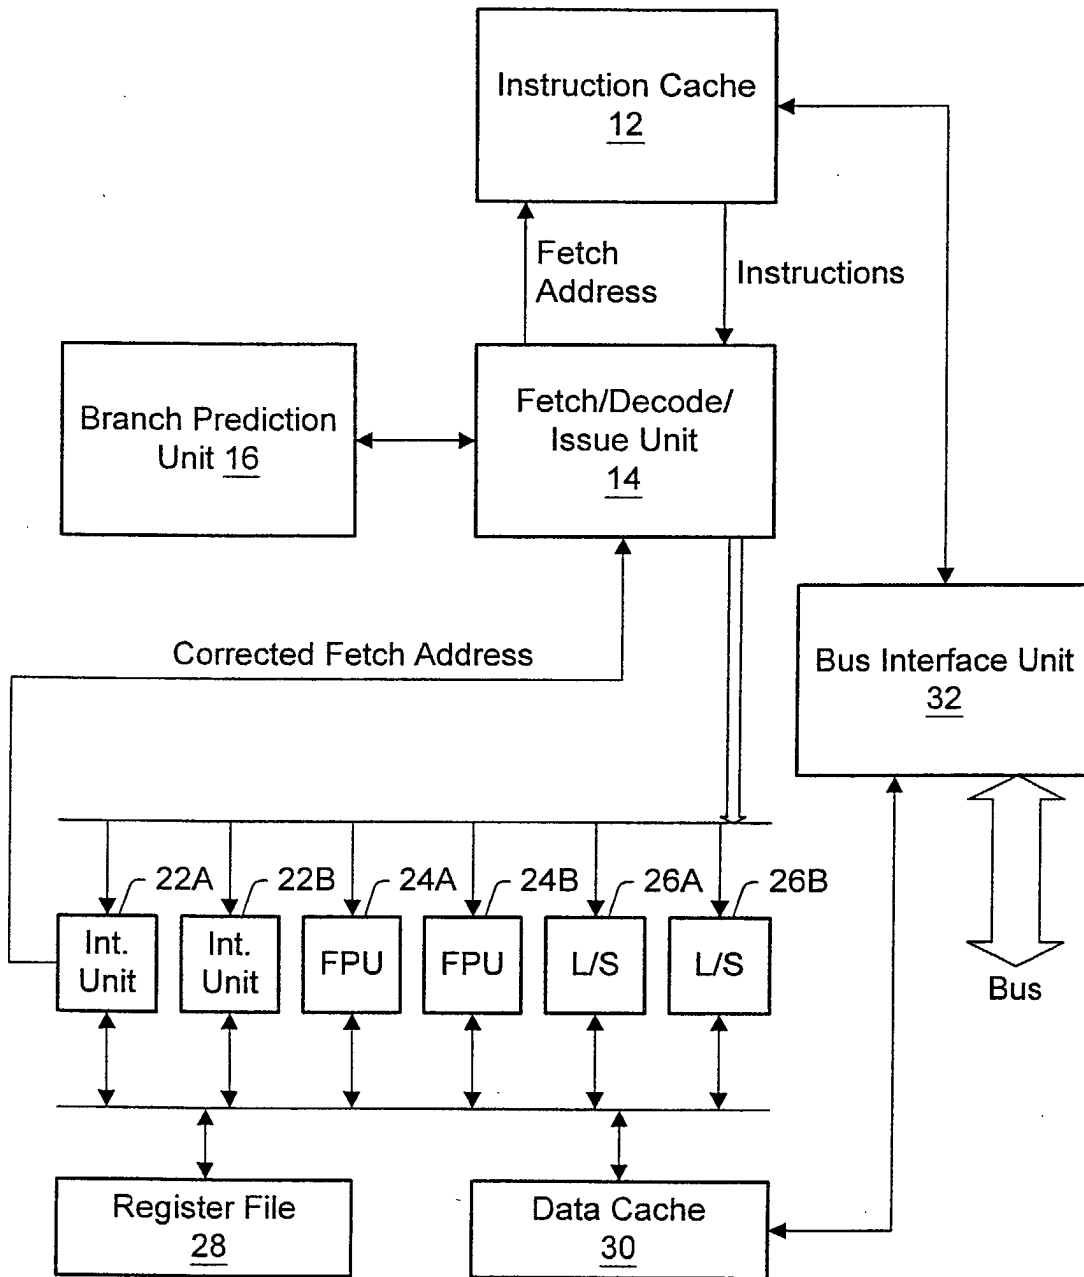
Instruction Cache
12

Fetch
Address

Instructions

Branch Prediction
Unit 16

Fetch/Decode/
Issue Unit
14

Corrected Fetch Address

Bus Interface Unit
32

22A
22B
24A
24B
26A
26B

Int.
Unit

Int.
Unit

FPU

FPU

L/S

L/S

Bus

Register File
28

Data Cache
30